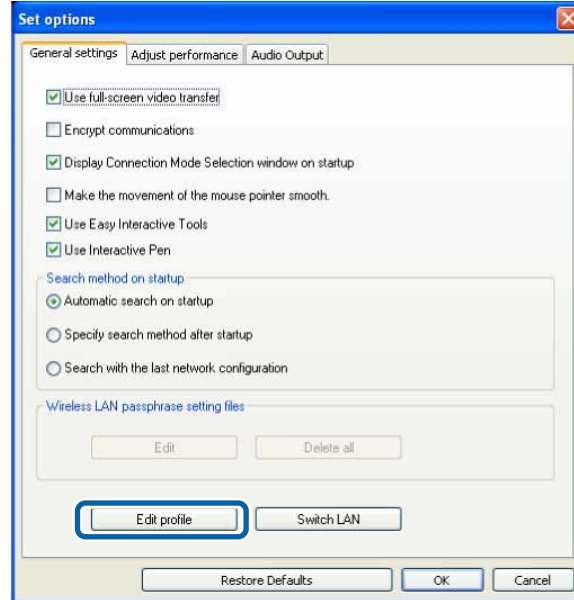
Set options

General settings | Adjust performance | Audio Output

Use full-screen video transfer

Encrypt communications

Display Connection Mode Selection window on startup

Make the movement of the mouse pointer smooth.

Use Easy Interactive Tools

Use Interactive Pen

Search method on startup

Automatic search on startup

Specify search method after startup

Search with the last network configuration

Wireless LAN passphrase setting files

Edit

Delete all

Edit profile

Switch LAN

Restore Defaults

OK

Cancel